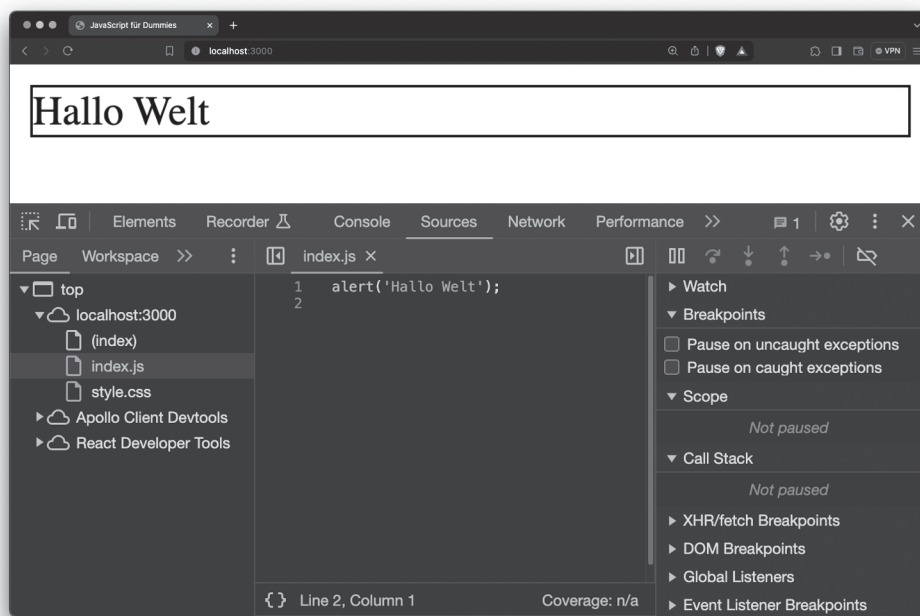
JavaScript für Dummies

localhost:3000

VPN

Hallo Welt

Elements Recorder Console Sources Network Performance >> 1

Page Workspace >>

index.js ×

▼ top
▼ localhost:3000
(index)
index.js
style.css
▶ Apollo Client Devtools
▶ React Developer Tools

1 alert('Hallo Welt');
2

{ } Line 2, Column 1 Coverage: n/a

▶ Watch
▼ Breakpoints
Pause on uncaught exceptions
Pause on caught exceptions
▼ Scope
Not paused
▼ Call Stack
Not paused
▶ XHR/fetch Breakpoints
▶ DOM Breakpoints
▶ Global Listeners
▶ Event Listener Breakpoints